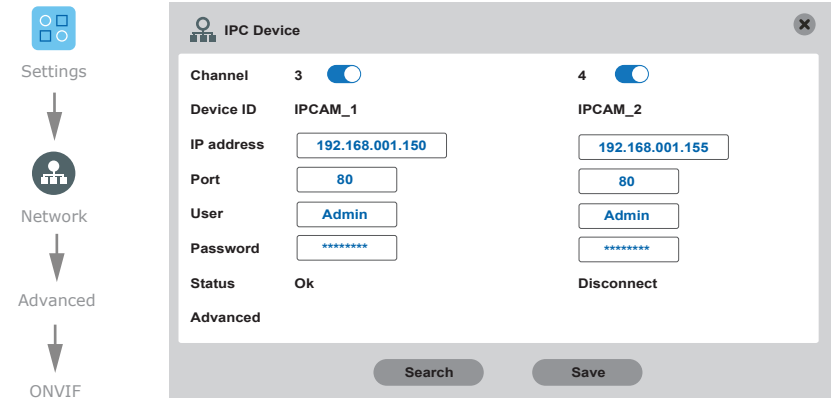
Settings

Network

Advanced

ONVIF

IPC Device

| Channel | 3 | 4 |
|---|---|---|
| Device ID | IPCAM_1 | IPCAM_2 |
| IP address | 192.168.001.150 | 192.168.001.155 |
| Port | 80 | 80 |
| User | Admin | Admin |
| Password | ******** | ******** |
| Status | Ok | Disconnect |
| Advanced | | |

Search

Save